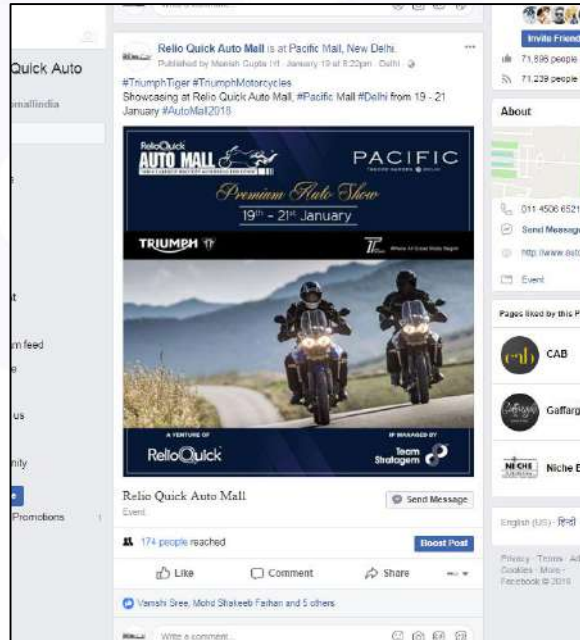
Quick Auto
mallindia

m feed
e
us
nily
Promotions

Relio Quick Auto Mall is at Pacific Mall, New Delhi.
Published by Manish Gupta [?] · January 19 at 8:20pm · Delhi
#TriumphTiger #TriumphMotorcycles
Showcasing at Relio Quick Auto Mall, #Pacific Mall #Delhi from 19 - 21 January #AutoMall2018

ReloQuick AUTO MALL
PACIFIC
Premium Auto Show
19th – 21st January
TRIUMPH
A VENTURE OF
ReloQuick
IS MANAGED BY
Team Stratagem

Relio Quick Auto Mall
Event
Send Message
174 people reached
Boost Post
Like
Comment
Share
Vamshi Sree, Mohd Shakeeb Faihan and 5 others
Write a comment...

Invite Friends
71,896 people
71,239 people
About
011 4506 6521
Send Message
http://www.auto
Event
Pages liked by this P
CAB
Gaffarg
Niche B
English (US) · हिन्दी
Privacy · Terms · Ad Cookies · More · Facebook © 2018